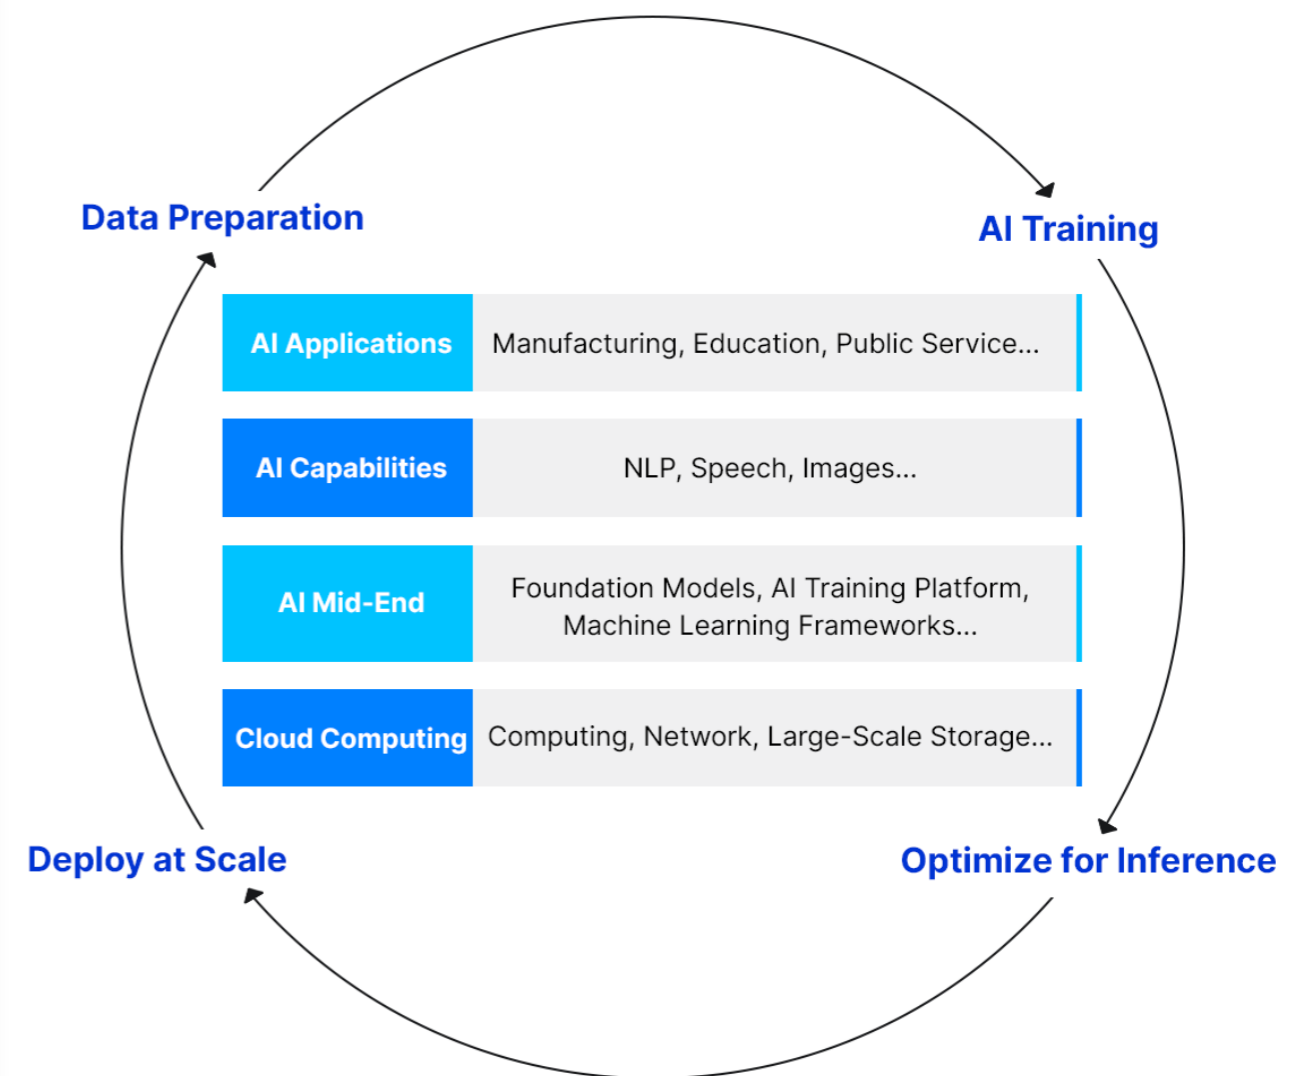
Data Preparation

AI Training

| AI Applications | Manufacturing, Education, Public Service... |
|---|---|
| AI Capabilities | NLP, Speech, Images... |
| AI Mid-End | Foundation Models, AI Training Platform, Machine Learning Frameworks... |
| Cloud Computing | Computing, Network, Large-Scale Storage... |

Deploy at Scale

Optimize for Inference